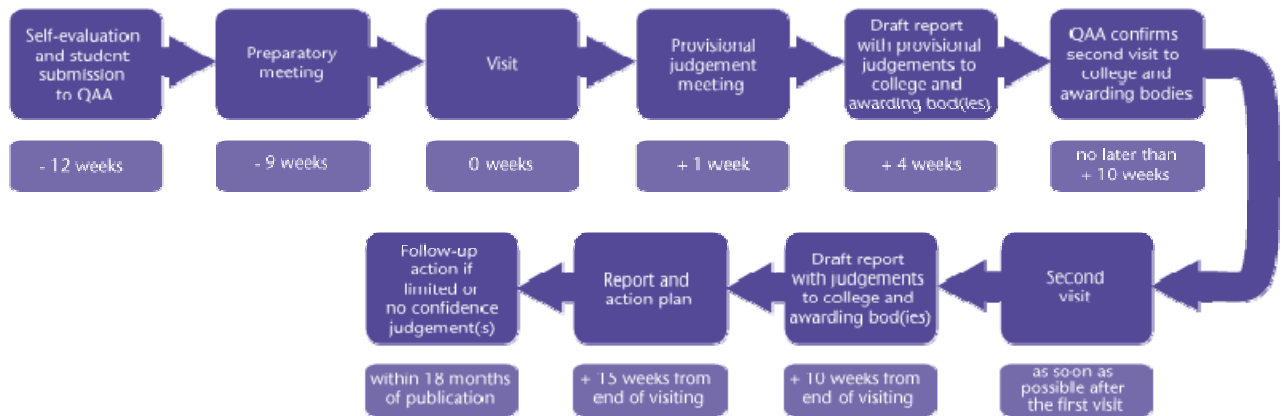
Self-evaluation and student submission to QAA

- 12 weeks

Preparatory meeting

- 9 weeks

Visit

0 weeks

Provisional judgement meeting

+ 1 week

Draft report with provisional judgements to college and awarding bod(ies)

+ 4 weeks

QAA confirms second visit to college and awarding bodies

no later than + 10 weeks

Second visit

as soon as possible after the first visit

Draft report with judgements to college and awarding bod(ies)

+ 10 weeks from end of visiting

Report and action plan

+ 15 weeks from end of visiting

Follow-up action if limited or no confidence judgement(s)

within 18 months of publication